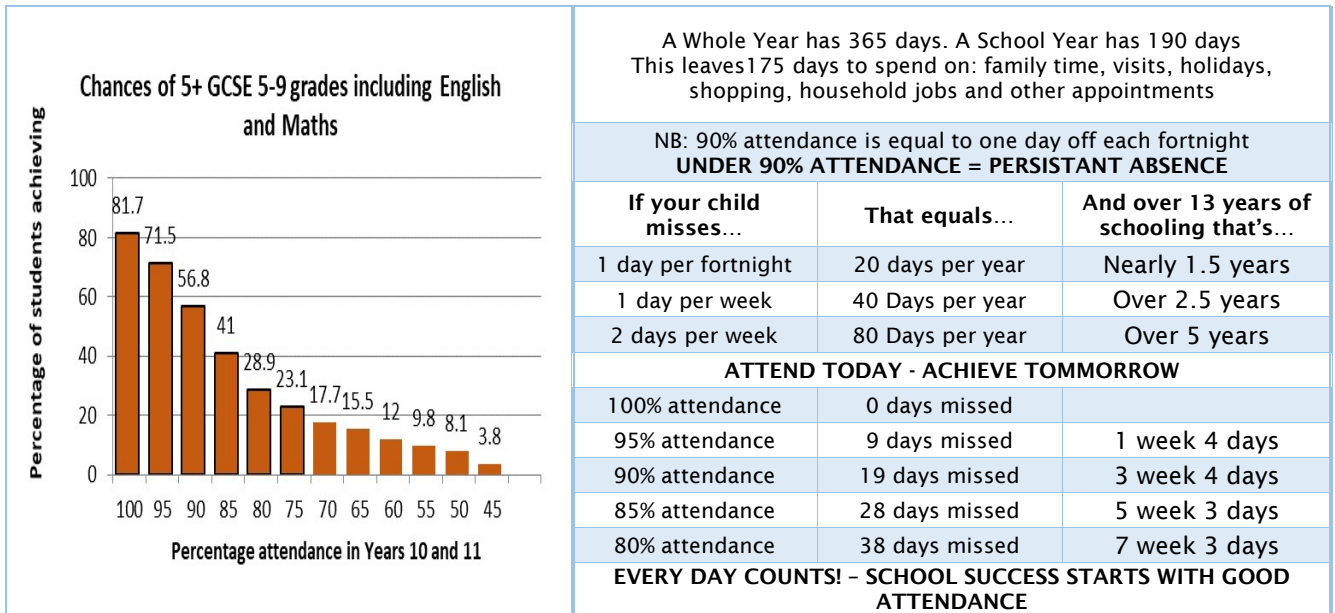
Chances of 5+ GCSE 5-9 grades including English and Maths

Percentage of students achieving

100
80
60
40
20
0

81.7
71.5
56.8
41
28.9
23.1
17.7
15.5
12
9.8
8.1
3.8

100 95 90 85 80 75 70 65 60 55 50 45

Percentage attendance in Years 10 and 11

A Whole Year has 365 days. A School Year has 190 days
This leaves175 days to spend on: family time, visits, holidays, shopping, household jobs and other appointments

NB: 90% attendance is equal to one day off each fortnight
**UNDER 90% ATTENDANCE = PERSISTANT ABSENCE**

| If your child misses… | That equals… | And over 13 years of schooling that's… |
|---|---|---|
| 1 day per fortnight | 20 days per year | Nearly 1.5 years |
| 1 day per week | 40 Days per year | Over 2.5 years |
| 2 days per week | 80 Days per year | Over 5 years |

**ATTEND TODAY - ACHIEVE TOMMORROW**

| | | |
|---|---|---|
| 100% attendance | 0 days missed | |
| 95% attendance | 9 days missed | 1 week 4 days |
| 90% attendance | 19 days missed | 3 week 4 days |
| 85% attendance | 28 days missed | 5 week 3 days |
| 80% attendance | 38 days missed | 7 week 3 days |

**EVERY DAY COUNTS! – SCHOOL SUCCESS STARTS WITH GOOD ATTENDANCE**